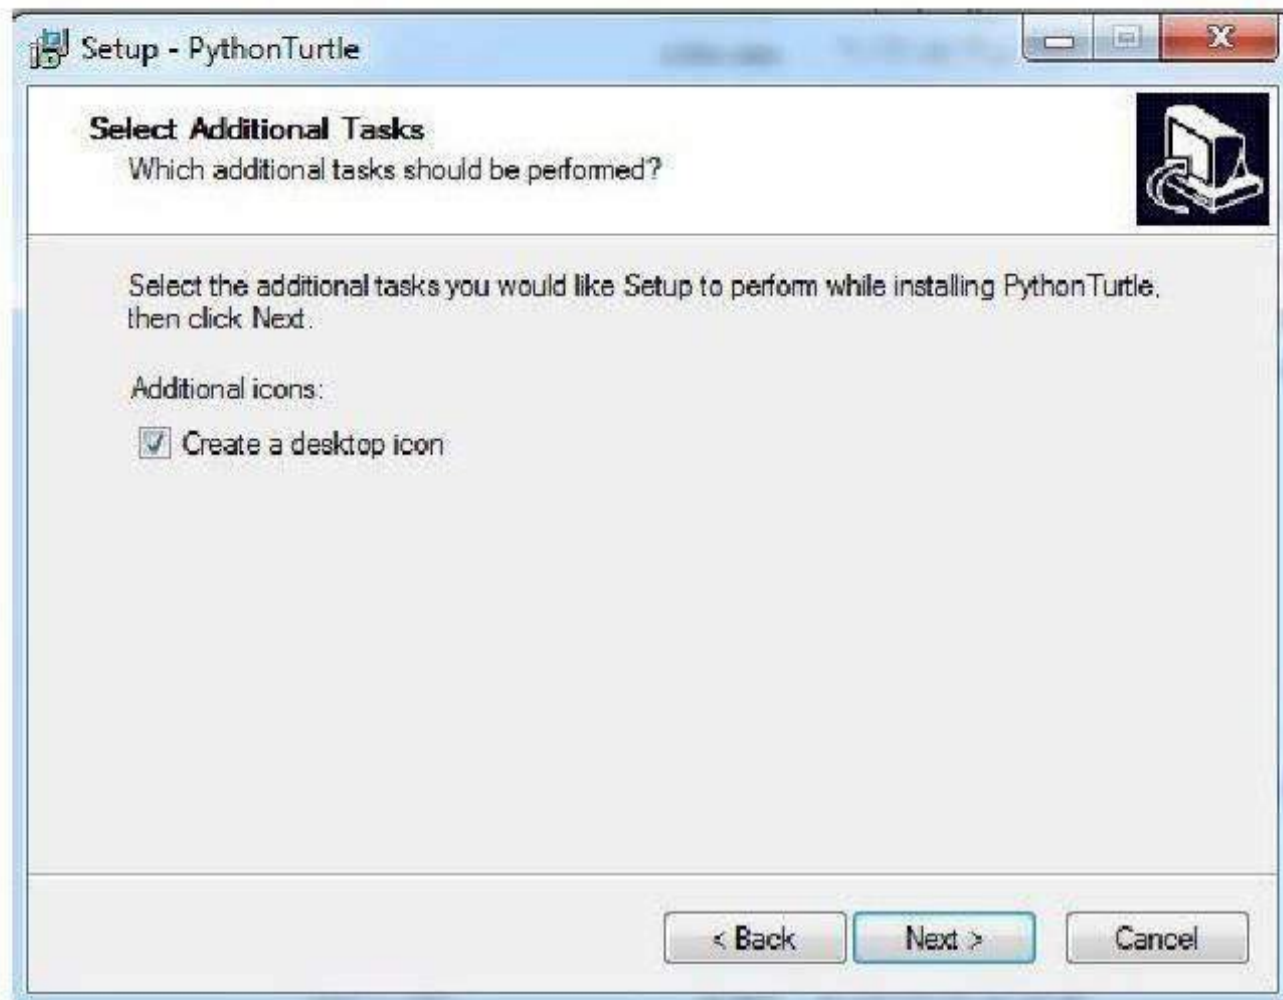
Setup - PythonTurtle

Select Additional Tasks
Which additional tasks should be performed?

Select the additional tasks you would like Setup to perform while installing PythonTurtle, then click Next.

Additional icons:

Create a desktop icon

< Back

Next >

Cancel